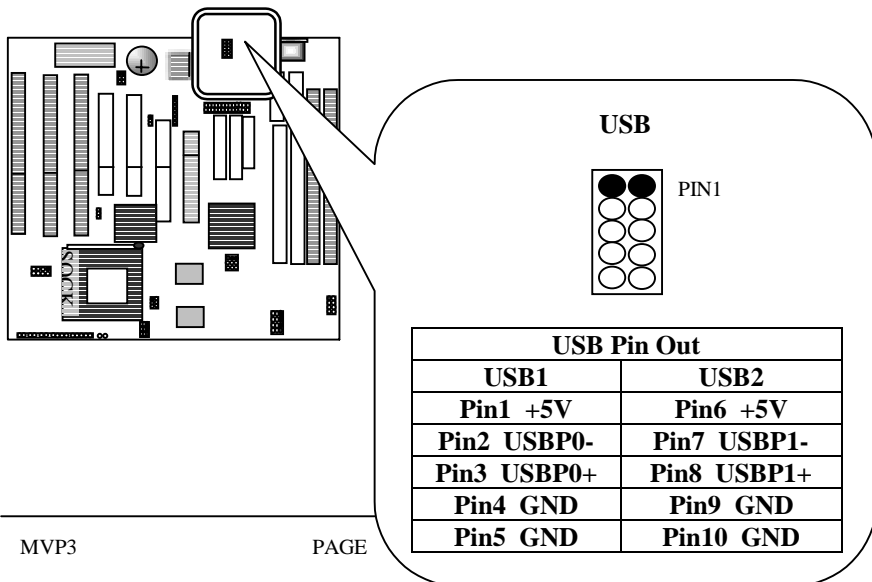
SOCKET

USB

PIN1

| USB Pin Out | |
|---|---|
| USB1 | USB2 |
| Pin1 +5V | Pin6 +5V |
| Pin2 USBP0- | Pin7 USBP1- |
| Pin3 USBP0+ | Pin8 USBP1+ |
| Pin4 GND | Pin9 GND |
| Pin5 GND | Pin10 GND |

MVP3 PAGE